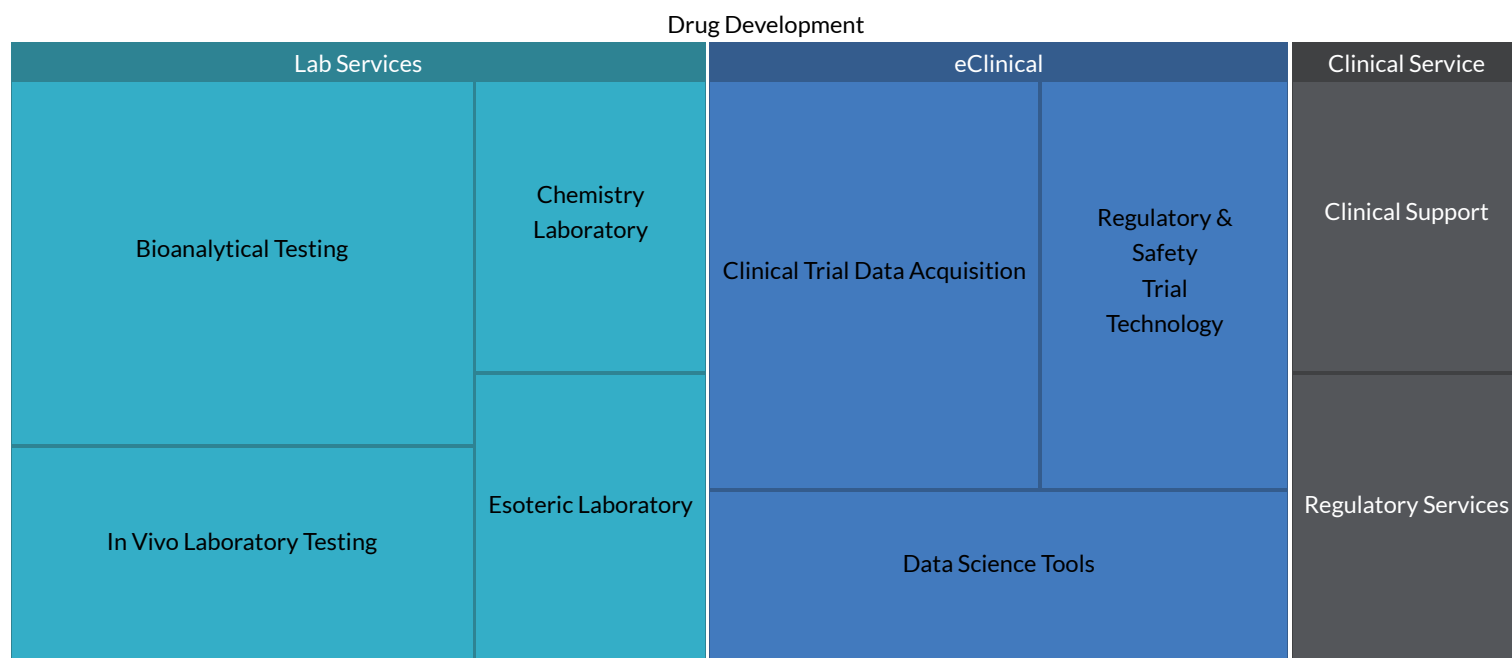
Drug Development

Lab Services

Bioanalytical Testing

Chemistry Laboratory

Esoteric Laboratory

In Vivo Laboratory Testing

eClinical

Clinical Trial Data Acquisition

Regulatory & Safety Trial Technology

Data Science Tools

Clinical Service

Clinical Support

Regulatory Services